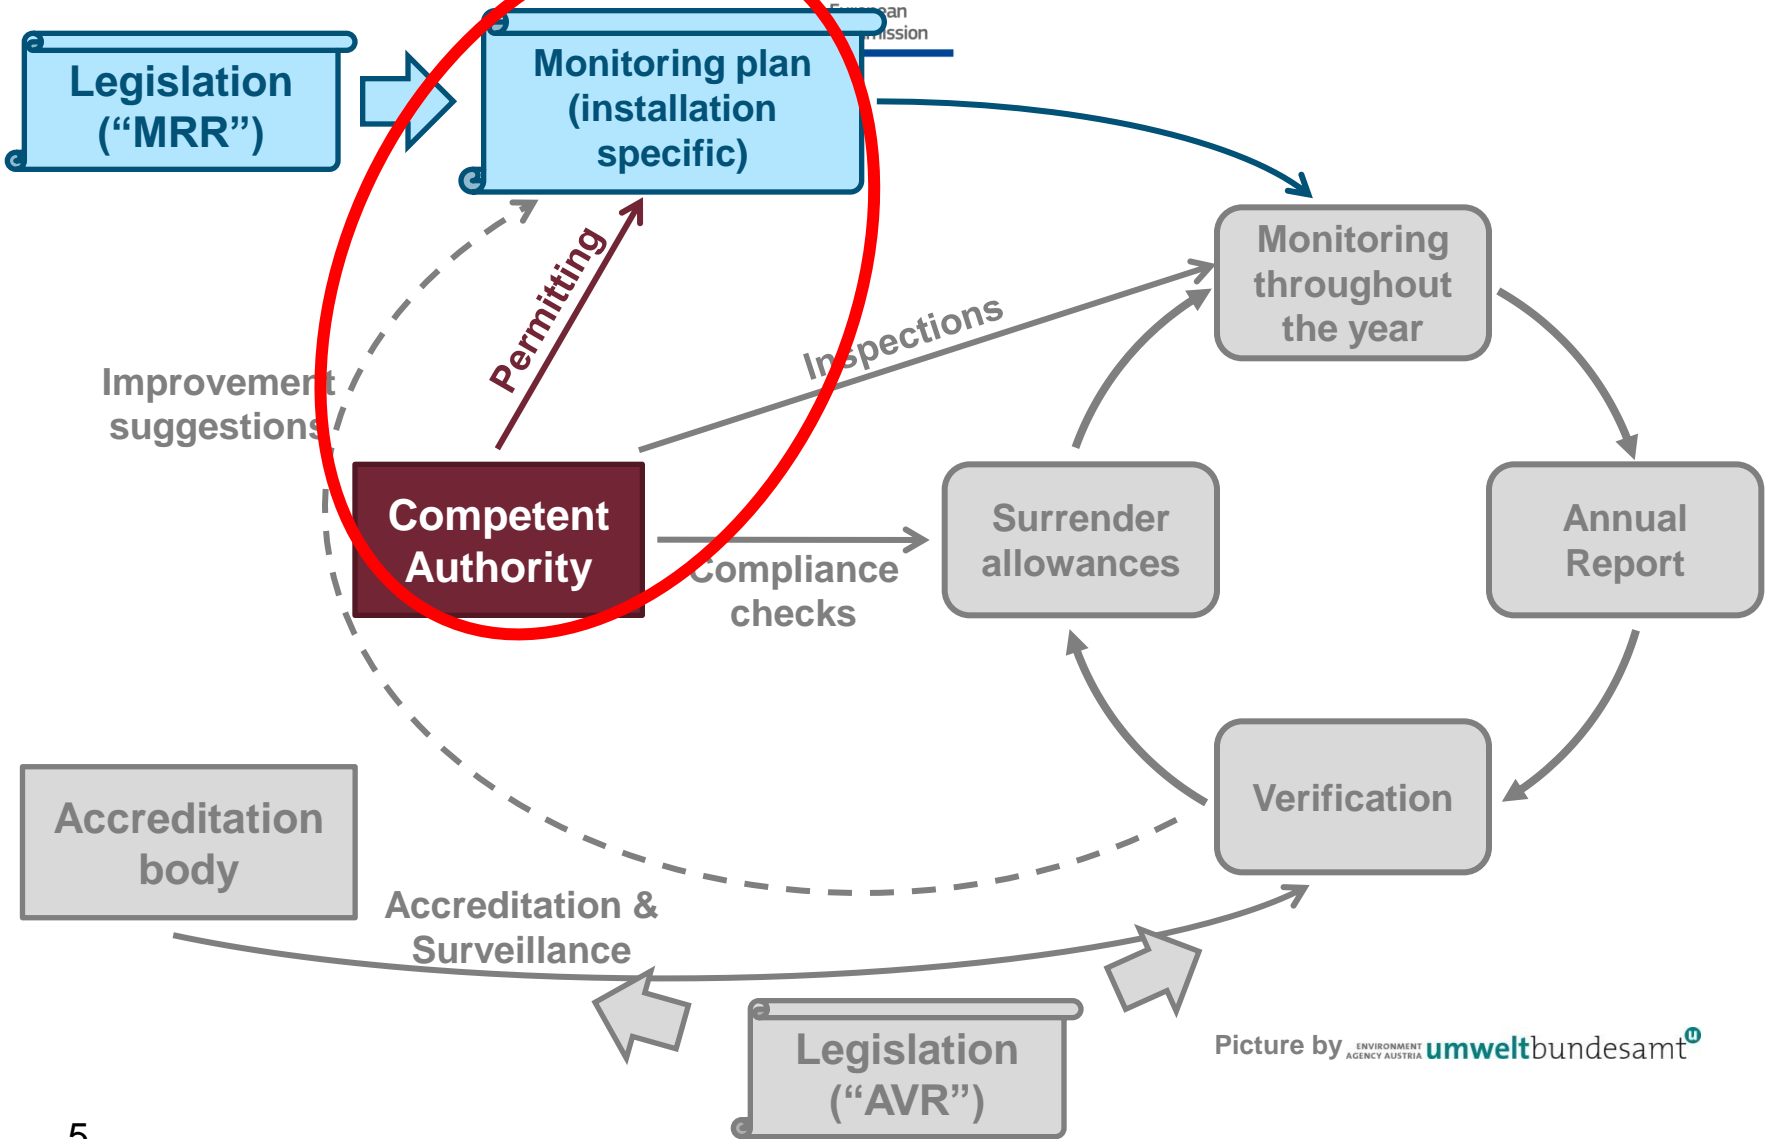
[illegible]an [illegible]mission

Legislation ("MRR")

Monitoring plan (installation specific)

Monitoring throughout the year

Permitting

Inspections

Improvement suggestions

Competent Authority

Compliance checks

Surrender allowances

Annual Report

Verification

Accreditation body

Accreditation & Surveillance

Legislation ("AVR")

Picture by ENVIRONMENT AGENCY AUSTRIA umweltbundesamt

5